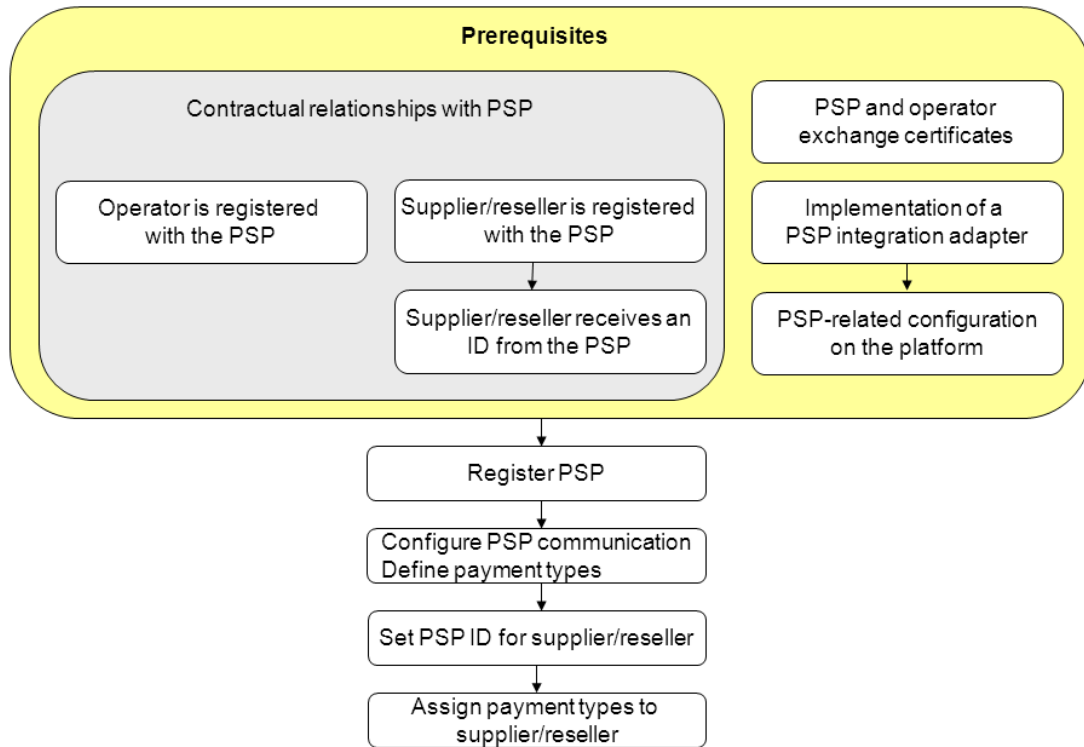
Prerequisites

Contractual relationships with PSP

Operator is registered with the PSP

Supplier/reseller is registered with the PSP

Supplier/reseller receives an ID from the PSP

PSP and operator exchange certificates

Implementation of a PSP integration adapter

PSP-related configuration on the platform

Register PSP

Configure PSP communication
Define payment types

Set PSP ID for supplier/reseller

Assign payment types to supplier/reseller